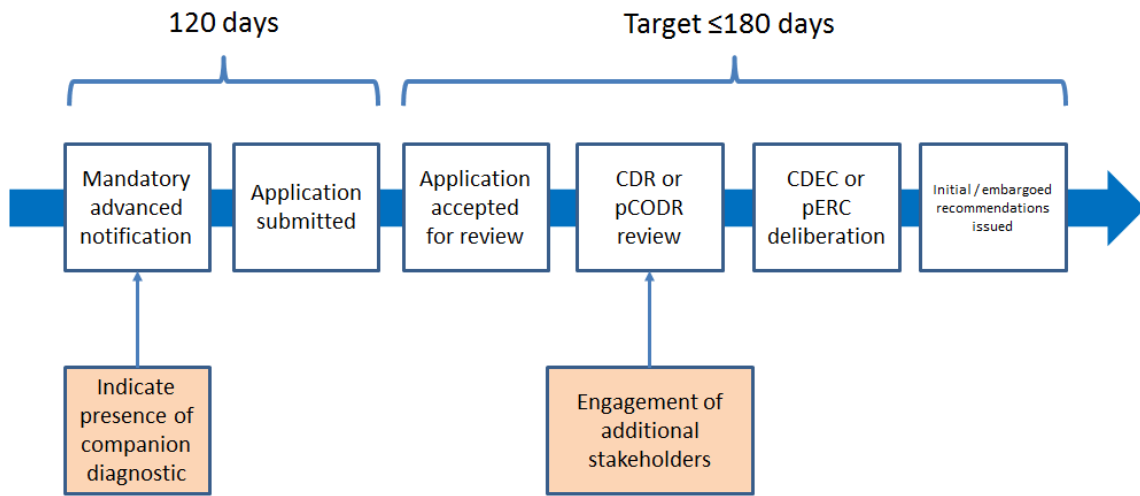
120 days

Target ≤180 days

Mandatory advanced notification

Application submitted

Application accepted for review

CDR or pCODR review

CDEC or pERC deliberation

Initial / embargoed recommendations issued

Indicate presence of companion diagnostic

Engagement of additional stakeholders